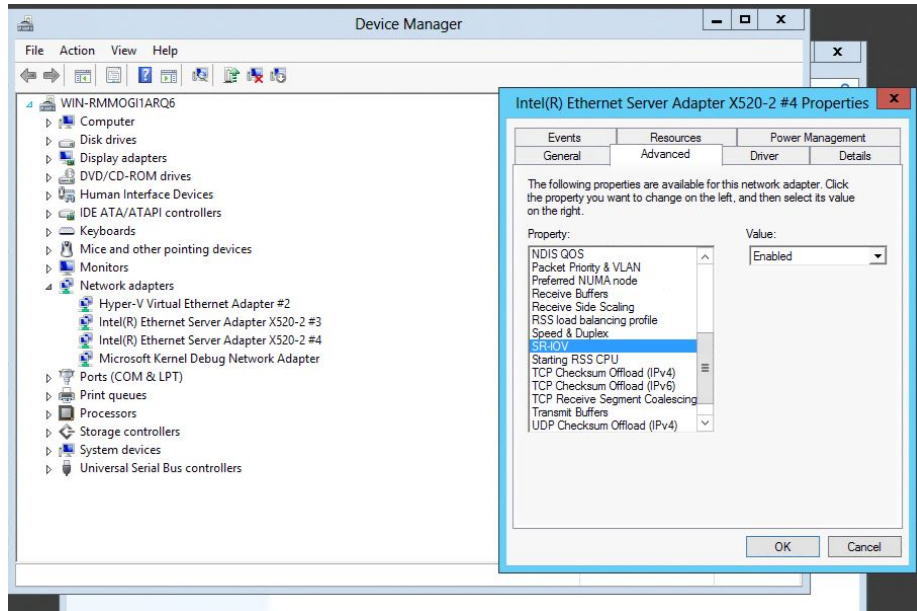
Device Manager

File Action View Help

WIN-RMMOGI1ARQ6
Computer
Disk drives
Display adapters
DVD/CD-ROM drives
Human Interface Devices
IDE ATA/ATAPI controllers
Keyboards
Mice and other pointing devices
Monitors
Network adapters
Hyper-V Virtual Ethernet Adapter #2
Intel(R) Ethernet Server Adapter X520-2 #3
Intel(R) Ethernet Server Adapter X520-2 #4
Microsoft Kernel Debug Network Adapter
Ports (COM & LPT)
Print queues
Processors
Storage controllers
System devices
Universal Serial Bus controllers

Intel(R) Ethernet Server Adapter X520-2 #4 Properties

Events | Resources | Power Management
General | Advanced | Driver | Details

The following properties are available for this network adapter. Click the property you want to change on the left, and then select its value on the right.

Property:
NDIS QOS
Packet Priority & VLAN
Preferred NUMA node
Receive Buffers
Receive Side Scaling
RSS load balancing profile
Speed & Duplex
SR-IOV
Starting RSS CPU
TCP Checksum Offload (IPv4)
TCP Checksum Offload (IPv6)
TCP Receive Segment Coalescing
Transmit Buffers
UDP Checksum Offload (IPv4)

Value:
Enabled

OK Cancel